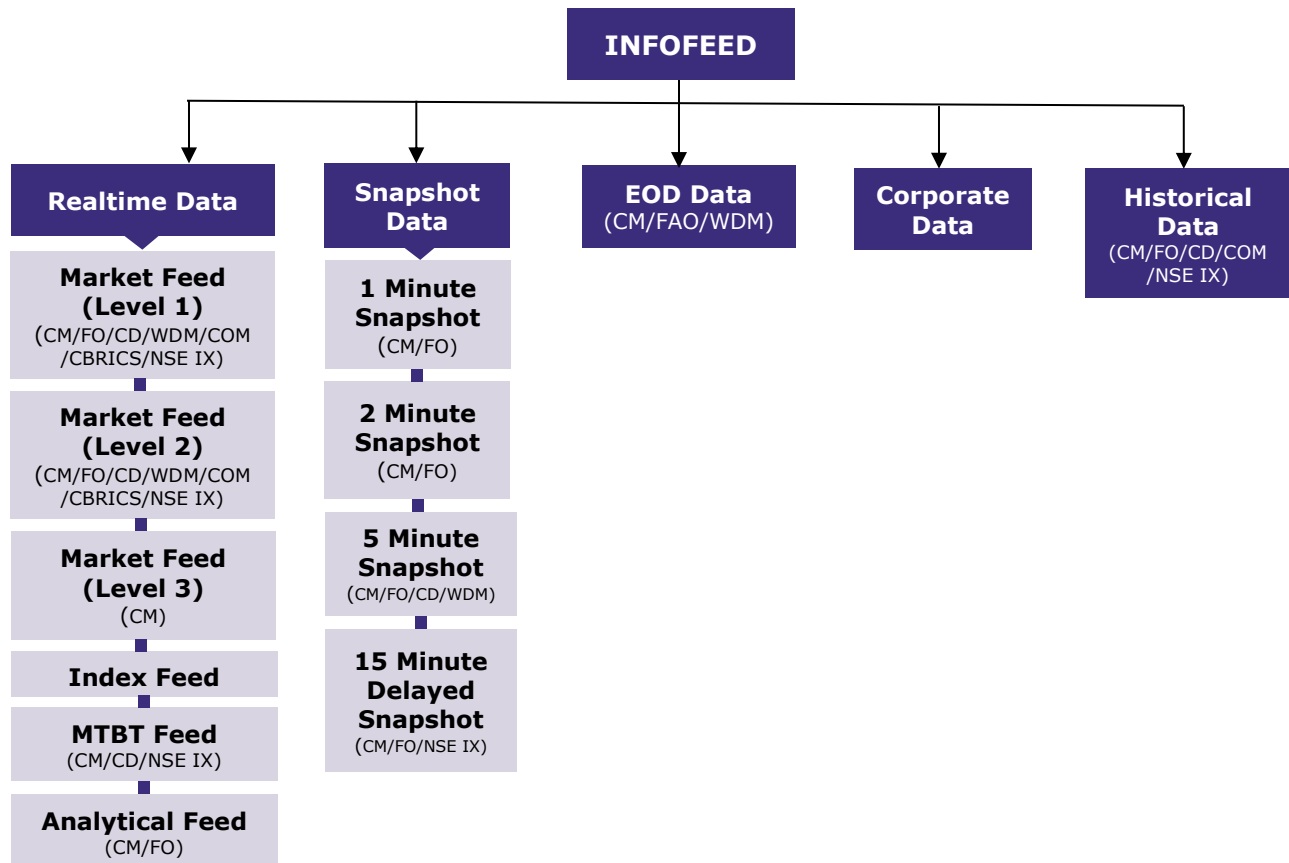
INFOFEED

Realtime Data

Market Feed (Level 1)
(CM/FO/CD/WDM/COM /CBRICS/NSE IX)

Market Feed (Level 2)
(CM/FO/CD/WDM/COM /CBRICS/NSE IX)

Market Feed (Level 3)
(CM)

Index Feed

MTBT Feed
(CM/CD/NSE IX)

Analytical Feed
(CM/FO)

Snapshot Data

1 Minute Snapshot
(CM/FO)

2 Minute Snapshot
(CM/FO)

5 Minute Snapshot
(CM/FO/CD/WDM)

15 Minute Delayed Snapshot
(CM/FO/NSE IX)

EOD Data
(CM/FAO/WDM)

Corporate Data

Historical Data
(CM/FO/CD/COM /NSE IX)